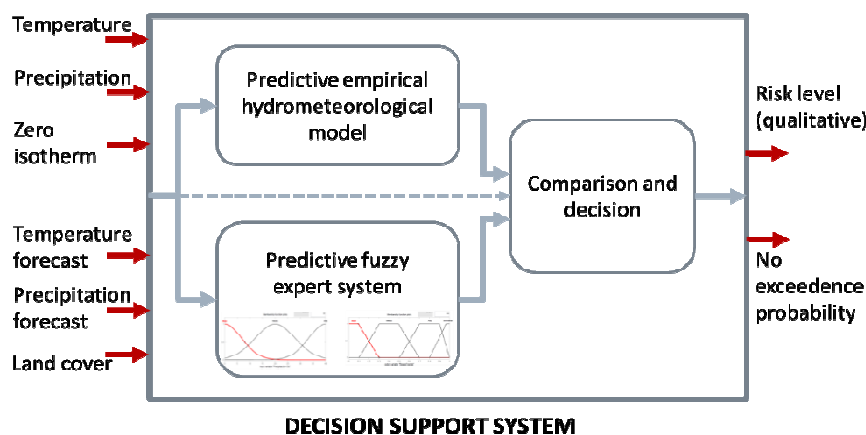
Temperature

Precipitation

Zero isotherm

Temperature forecast

Precipitation forecast

Land cover

Predictive empirical hydrometeorological model

Predictive fuzzy expert system

Comparison and decision

Risk level (qualitative)

No exceedence probability

DECISION SUPPORT SYSTEM